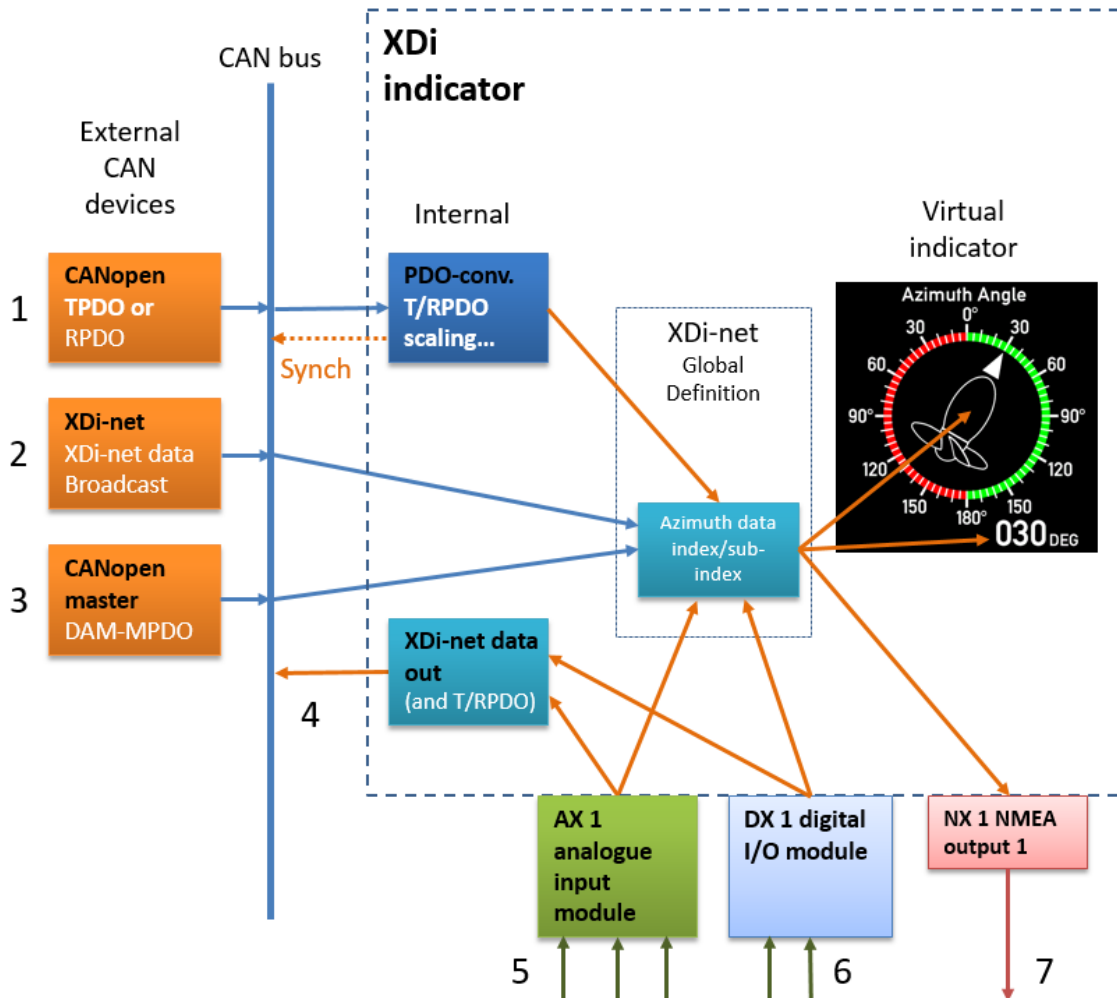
CAN bus

XDi indicator

External CAN devices

Internal

Virtual indicator

1

CANopen TPDO or RPDO

PDO-conv. T/RPDO scaling...

Synch

Azimuth Angle

0°

30

30

60

60

90°

90°

120

120

150

150

180°

030 DEG

XDi-net Global Definition

2

XDi-net XDi-net data Broadcast

Azimuth data index/sub-index

3

CANopen master DAM-MPDO

XDi-net data out (and T/RPDO)

4

AX 1 analogue input module

DX 1 digital I/O module

NX 1 NMEA output 1

5

6

7